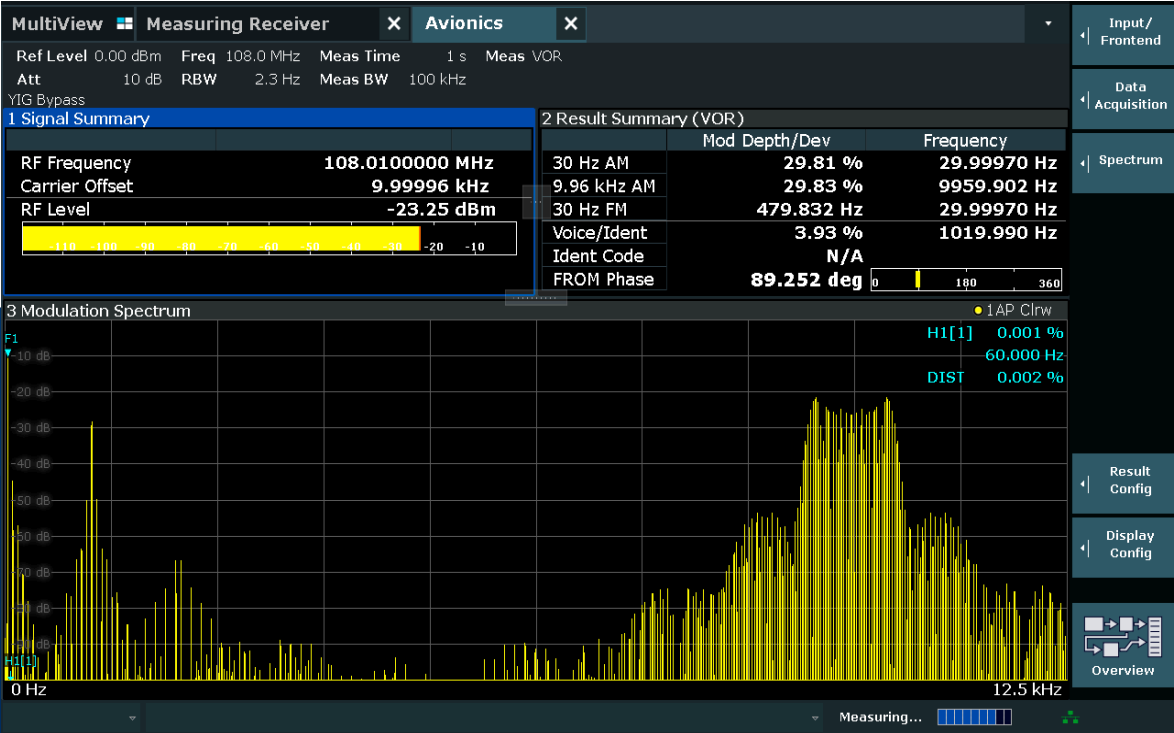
MultiView Measuring Receiver ✕ Avionics ✕

Ref Level 0.00 dBm Freq 108.0 MHz Meas Time 1 s Meas VOR
Att 10 dB RBW 2.3 Hz Meas BW 100 kHz
YIG Bypass

1 Signal Summary

| | |
|---|---|
| RF Frequency | 108.0100000 MHz |
| Carrier Offset | 9.99996 kHz |
| RF Level | -23.25 dBm |

-110 -100 -90 -80 -70 -60 -50 -40 -30 -20 -10

2 Result Summary (VOR)

| | Mod Depth/Dev | Frequency |
|---|---|---|
| 30 Hz AM | 29.81 % | 29.99970 Hz |
| 9.96 kHz AM | 29.83 % | 9959.902 Hz |
| 30 Hz FM | 479.832 Hz | 29.99970 Hz |
| Voice/Ident | 3.93 % | 1019.990 Hz |
| Ident Code | N/A | |
| FROM Phase | 89.252 deg | |

0 180 360

3 Modulation Spectrum
1AP Clrw
H1[1] 0.001 %
60.000 Hz
DIST 0.002 %
F1
-10 dB
-20 dB
-30 dB
-40 dB
-50 dB
-60 dB
-70 dB
-80 dB
-90 dB
H1[1]
0 Hz
12.5 kHz

Input/ Frontend
Data Acquisition
Spectrum
Result Config
Display Config
Overview

Measuring...